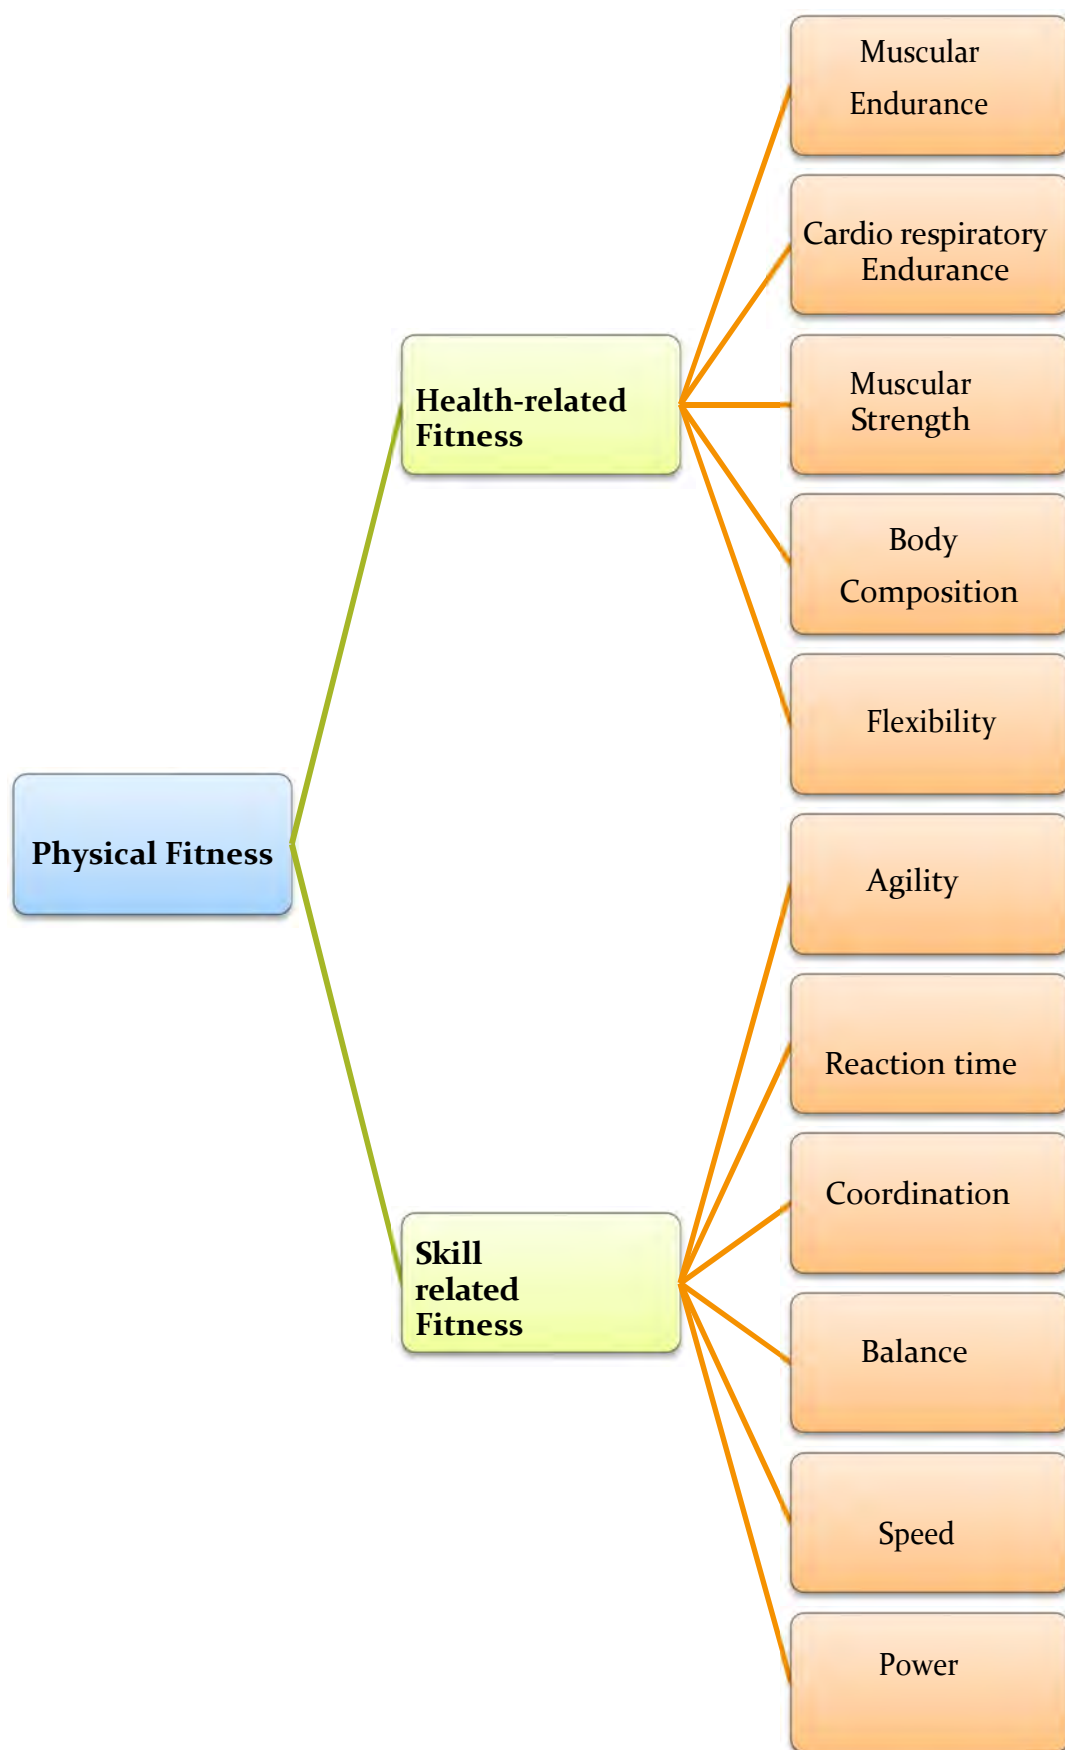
Physical Fitness

Health-related Fitness

Muscular Endurance

Cardio respiratory Endurance

Muscular Strength

Body Composition

Flexibility

Skill related Fitness

Agility

Reaction time

Coordination

Balance

Speed

Power